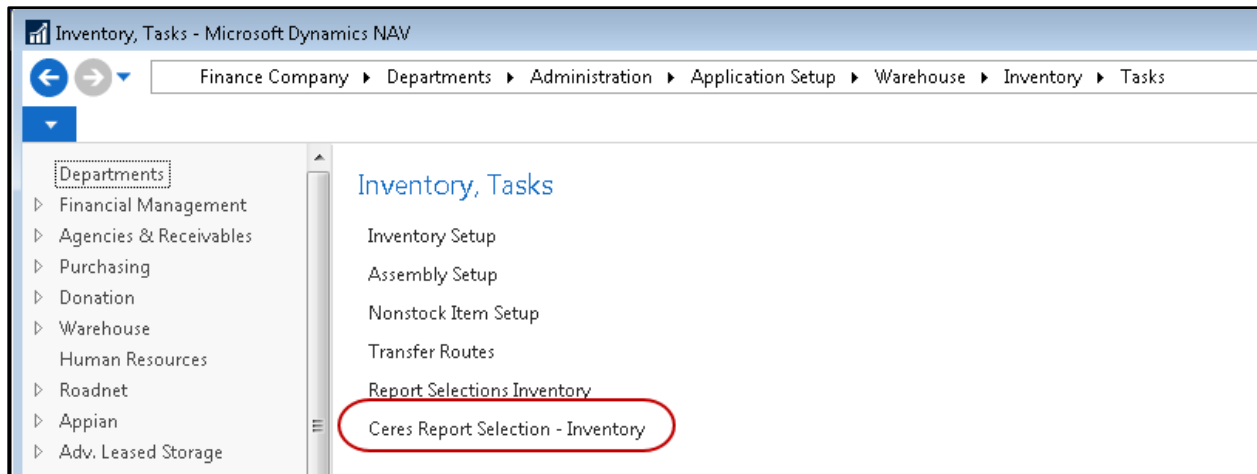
Inventory, Tasks - Microsoft Dynamics NAV

Finance Company ▸ Departments ▸ Administration ▸ Application Setup ▸ Warehouse ▸ Inventory ▸ Tasks

Departments
Financial Management
Agencies & Receivables
Purchasing
Donation
Warehouse
Human Resources
Roadnet
Appian
Adv. Leased Storage

Inventory, Tasks

Inventory Setup
Assembly Setup
Nonstock Item Setup
Transfer Routes
Report Selections Inventory
Ceres Report Selection - Inventory